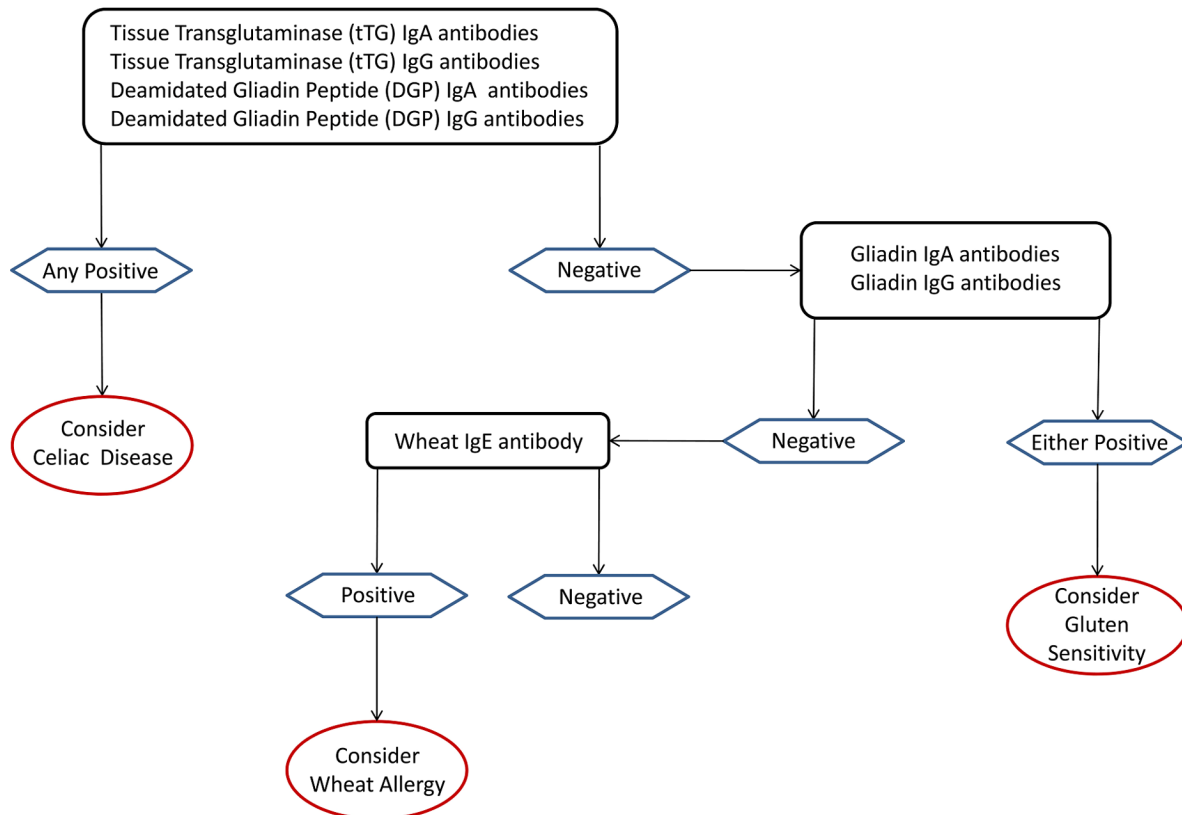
Tissue Transglutaminase (tTG) IgA antibodies
Tissue Transglutaminase (tTG) IgG antibodies
Deamidated Gliadin Peptide (DGP) IgA antibodies
Deamidated Gliadin Peptide (DGP) IgG antibodies

Any Positive

Consider Celiac Disease

Negative

Gliadin IgA antibodies
Gliadin IgG antibodies

Negative

Either Positive

Consider Gluten Sensitivity

Wheat IgE antibody

Positive

Negative

Consider Wheat Allergy